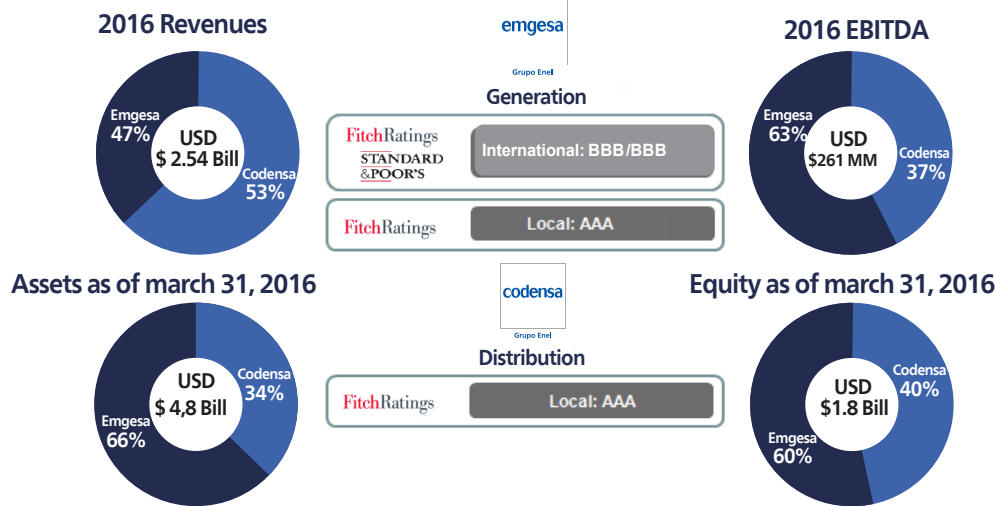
2016 Revenues

Emgesa 47%

USD $ 2.54 Bill

Codensa 53%

emgesa

Grupo Enel

Generation

FitchRatings

STANDARD & POOR'S

International: BBB/BBB

FitchRatings

Local: AAA

2016 EBITDA

Emgesa 63%

USD $261 MM

Codensa 37%

Assets as of march 31, 2016

USD $ 4,8 Bill

Codensa 34%

Emgesa 66%

codensa

Grupo Enel

Distribution

FitchRatings

Local: AAA

Equity as of march 31, 2016

USD $1.8 Bill

Codensa 40%

Emgesa 60%